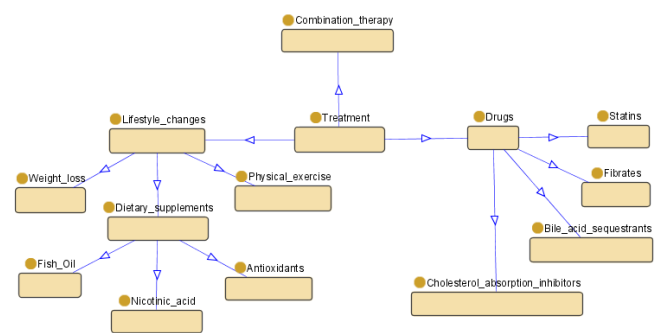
Combination_therapy

Lifestyle_changes

Treatment

Drugs

Statins

Weight_loss

Physical_exercise

Fibrates

Dietary_supplements

Bile_acid_sequestrants

Fish_Oil

Antioxidants

Cholesterol_absorption_inhibitors

Nicotinic_acid